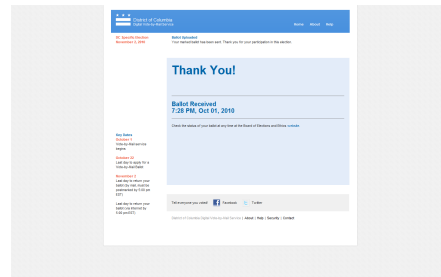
District of Columbia
Digital Vote-by-Mail Service

Home About Help

DC Specific Election
November 2, 2010

Ballot Uploaded
Your marked ballot has been sent. Thank you for your participation in this election.

Thank You!

Ballot Received
7:28 PM, Oct 01, 2010

Check the status of your ballot at any time at the Board of Elections and Ethics website.

Key Dates
October 1
Vote-by-Mail service begins.

October 26
Last day to apply for a Vote-by-Mail ballot.

November 2
Last day to return your ballot by mail, must be postmarked by 5:00 pm EST.

Last day to return your ballot via Internet by 5:00 pm EST.

Tell everyone you voted! Facebook Twitter

District of Columbia Digital Vote-by-Mail Service | About | Help | Security | Contact